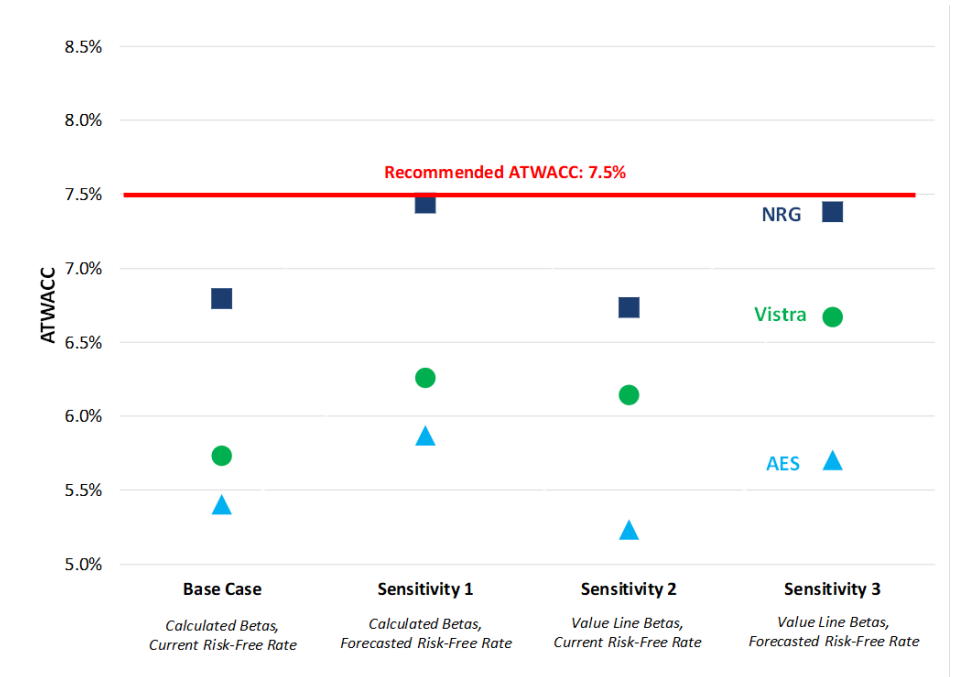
8.5%
8.0%
7.5%
7.0%
6.5%
6.0%
5.5%
5.0%

ATWACC

Recommended ATWACC: 7.5%

NRG
Vistra
AES

Base Case
Calculated Betas, Current Risk-Free Rate

Sensitivity 1
Calculated Betas, Forecasted Risk-Free Rate

Sensitivity 2
Value Line Betas, Current Risk-Free Rate

Sensitivity 3
Value Line Betas, Forecasted Risk-Free Rate